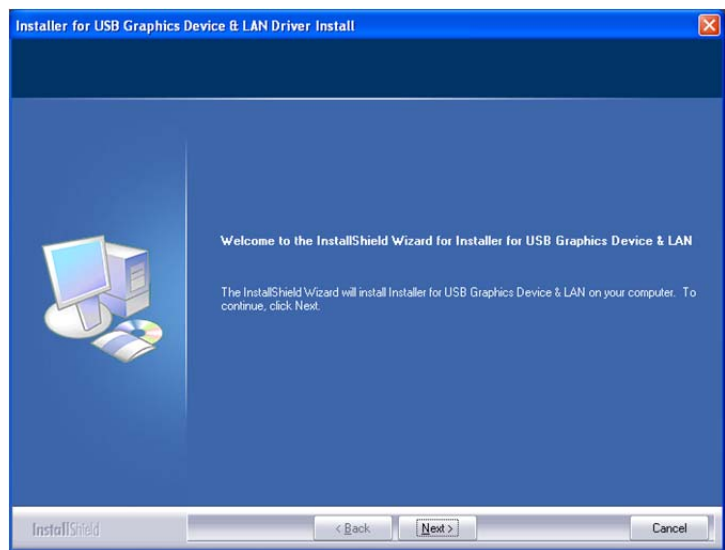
Installer for USB Graphics Device & LAN Driver Install

Welcome to the InstallShield Wizard for Installer for USB Graphics Device & LAN

The InstallShield Wizard will install Installer for USB Graphics Device & LAN on your computer. To continue, click Next.

InstallShield

< Back

Next >

Cancel